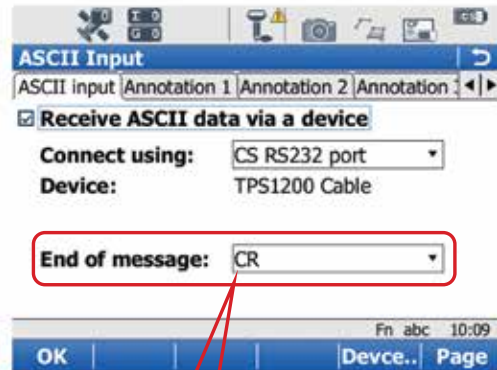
ASCII Input

ASCII input | Annotation 1 | Annotation 2 | Annotation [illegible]

☑ Receive ASCII data via a device

Connect using: CS RS232 port
Device: TPS1200 Cable

End of message: CR

Fn abc 10:09

OK | Devce.. | Page